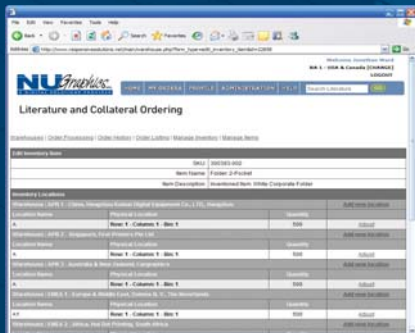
File Edit View Favorites Tools Help

Back Search Favorites

Address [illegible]

NU Graphics

Welcome Jonathan Ward
BA 1 - USA & Canada [CHANGE]
LOGOUT

HOME MY ORDERS PROFILE ADMINISTRATION HELP Search Literature GO

Literature and Collateral Ordering

Warehouses | Order Processing | Order History | Order Listing | Manage Inventory | Manage Items

Edit Inventory Item

| | |
|---|---|
| SKU | 000385-002 |
| Item Name | Folder 2-Pocket |
| Item Description | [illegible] White Corporate Folder |

Inventory Locations

| Location Name | Physical Location | Quantity | |
|---|---|---|---|
| A | Row: 1 - Column: 1 - Bin: 1 | 500 | Adjust |
| A | Row: 1 - Column: 1 - Bin: 1 | 500 | Adjust |
| A | Row: 1 - Column: 1 - Bin: 1 | 500 | Adjust |
| A3 | Row: 1 - Column: 1 - Bin: 1 | 500 | Adjust |

Add new location